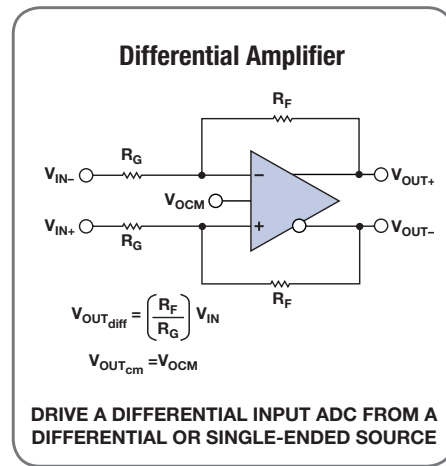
Differential Amplifier

$R_F$

$R_G$

$V_{IN-}$

$V_{OCM}$

$V_{OUT+}$

$V_{IN+}$

$R_G$

$V_{OUT-}$

$R_F$

$V_{OUT_{diff}} = \left(\frac{R_F}{R_G}\right) V_{IN}$

$V_{OUT_{cm}} = V_{OCM}$

DRIVE A DIFFERENTIAL INPUT ADC FROM A DIFFERENTIAL OR SINGLE-ENDED SOURCE